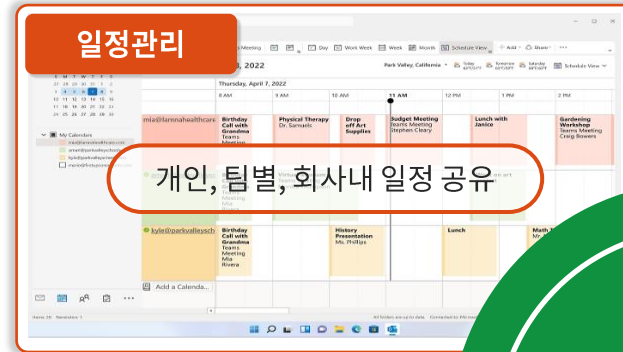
일정관리

Meeting Day Work Week Week Month Schedule View Add Share

2022

Thursday, April 7, 2022

Park Valley, California Today Tomorrow Saturday Schedule View

8 AM 9 AM 10 AM 11 AM 12 PM 1 PM 2 PM

S M T W T F S
27 28 29 30 31 1 2
3 4 5 6 7 8 9
10 11 12 13 14 15 16
17 18 19 20 21 22 23
24 25 26 27 28 29 30

My Calendars

mia@lamnahealthcare

Birthday Call with Grandma Teams Meeting Mia Rivera

Physical Therapy Dr. Samuels

Drop off Art Supplies

Budget Meeting Teams Meeting Stephen Cleary

Lunch with Janice

Gardening Workshop Teams Meeting Craig Bowers

개인, 팀별, 회사내 일정 공유

Meeting Mia

kyle@parkvalleysch

Birthday Call with Grandma Teams Meeting Mia Rivera

History Presentation Ms. Phillips

Lunch

Math

Add a Calenda...

Items: 20 Reminders: 1

All folders are up to date. Connected to: Microsoft Exchange